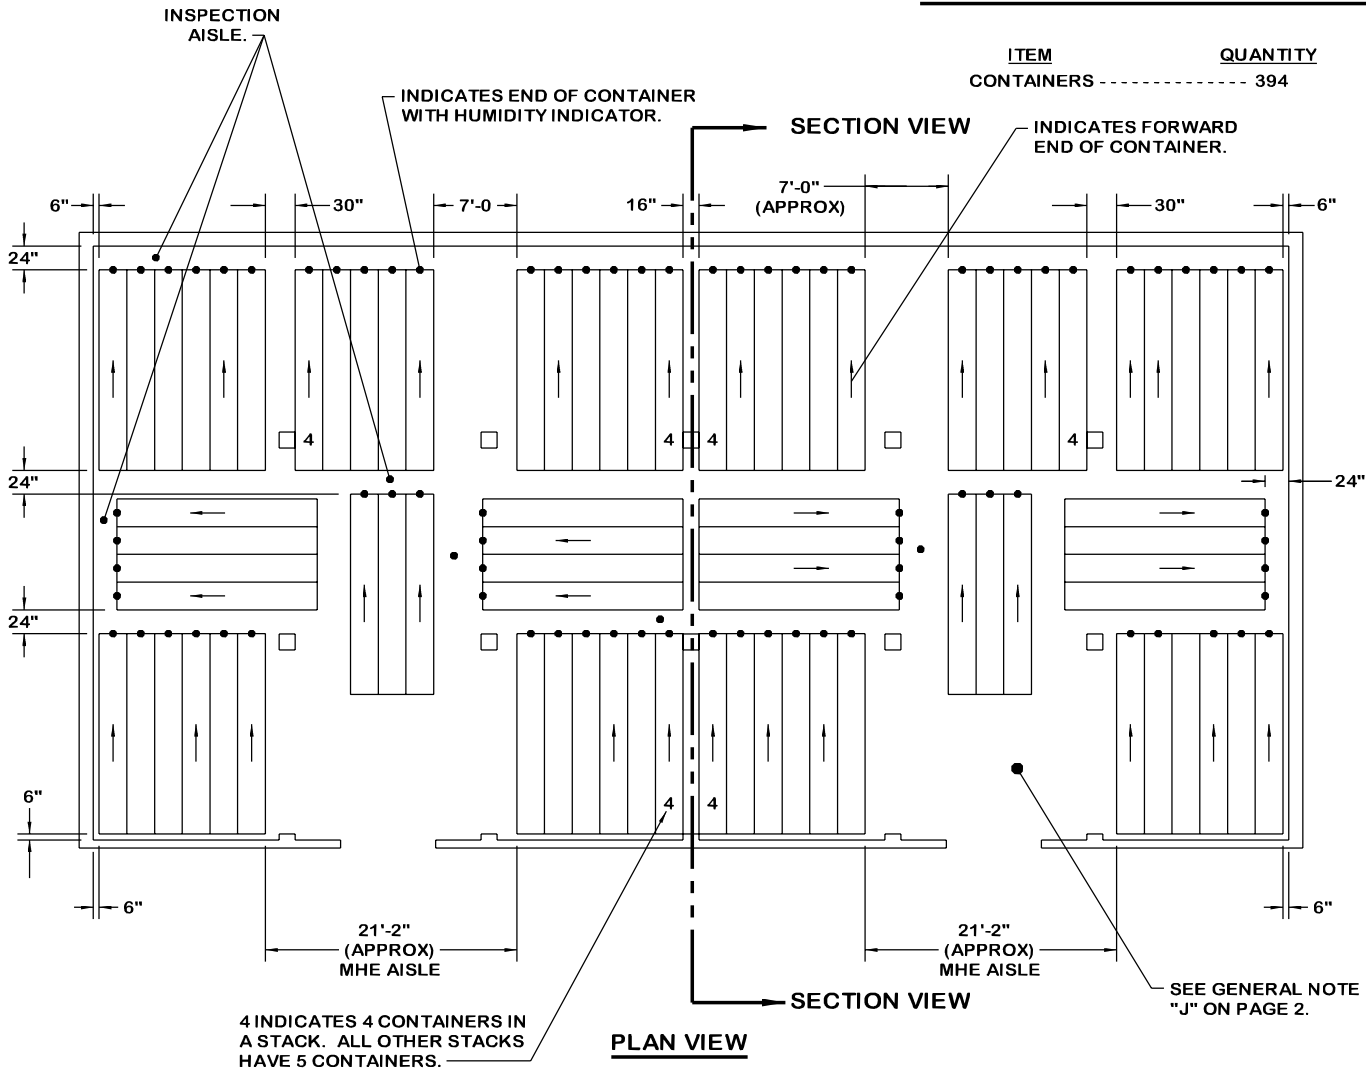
INSPECTION AISLE.

INDICATES END OF CONTAINER WITH HUMIDITY INDICATOR.

| ITEM | QUANTITY |
|---|---|
| CONTAINERS - - - - - - - - - - - - - - - | 394 |

SECTION VIEW

INDICATES FORWARD END OF CONTAINER.

6"
30"
7'-0
16"
7'-0"
(APPROX)
30"
6"

24"
24"
24"
24"
6"

4
4
4
4
4
4

6"
6"

21'-2"
(APPROX)
MHE AISLE

21'-2"
(APPROX)
MHE AISLE

SECTION VIEW

SEE GENERAL NOTE "J" ON PAGE 2.

4 INDICATES 4 CONTAINERS IN A STACK. ALL OTHER STACKS HAVE 5 CONTAINERS.

PLAN VIEW